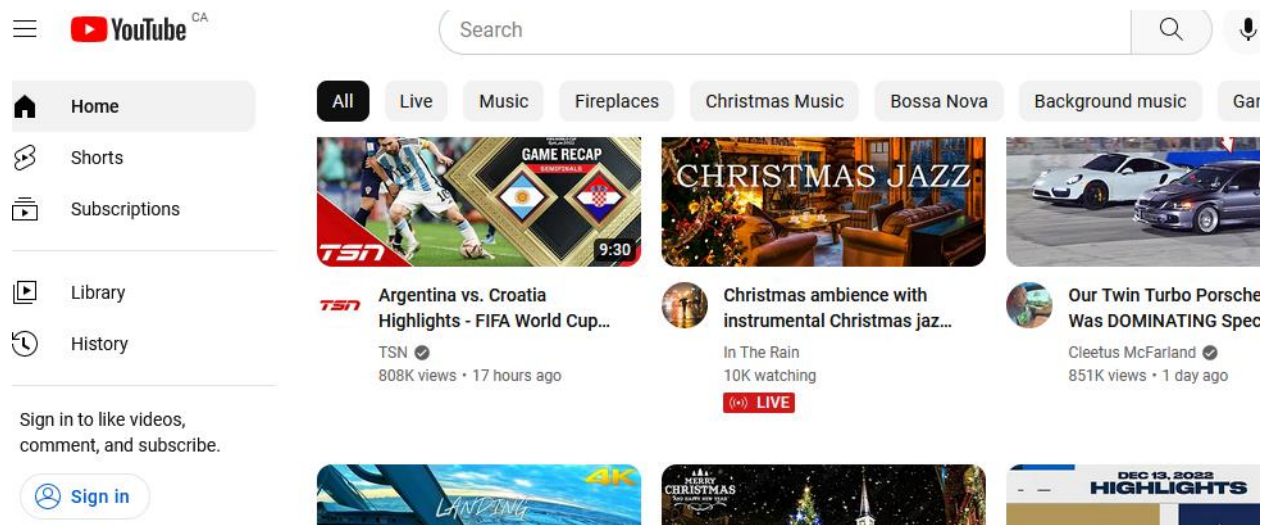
YouTube CA

Search

Home
Shorts
Subscriptions
Library
History

Sign in to like videos, comment, and subscribe.

Sign in

All | Live | Music | Fireplaces | Christmas Music | Bossa Nova | Background music | Gar

GAME RECAP
SEMIFINALS
TSN
9:30

Argentina vs. Croatia Highlights - FIFA World Cup...
TSN
808K views • 17 hours ago

CHRISTMAS JAZZ

Christmas ambience with instrumental Christmas jaz...
In The Rain
10K watching
LIVE

Our Twin Turbo Porsche Was DOMINATING Spec
Cleetus McFarland
851K views • 1 day ago

4K
LANDING

MERRY CHRISTMAS

DEC 13, 2022
HIGHLIGHTS